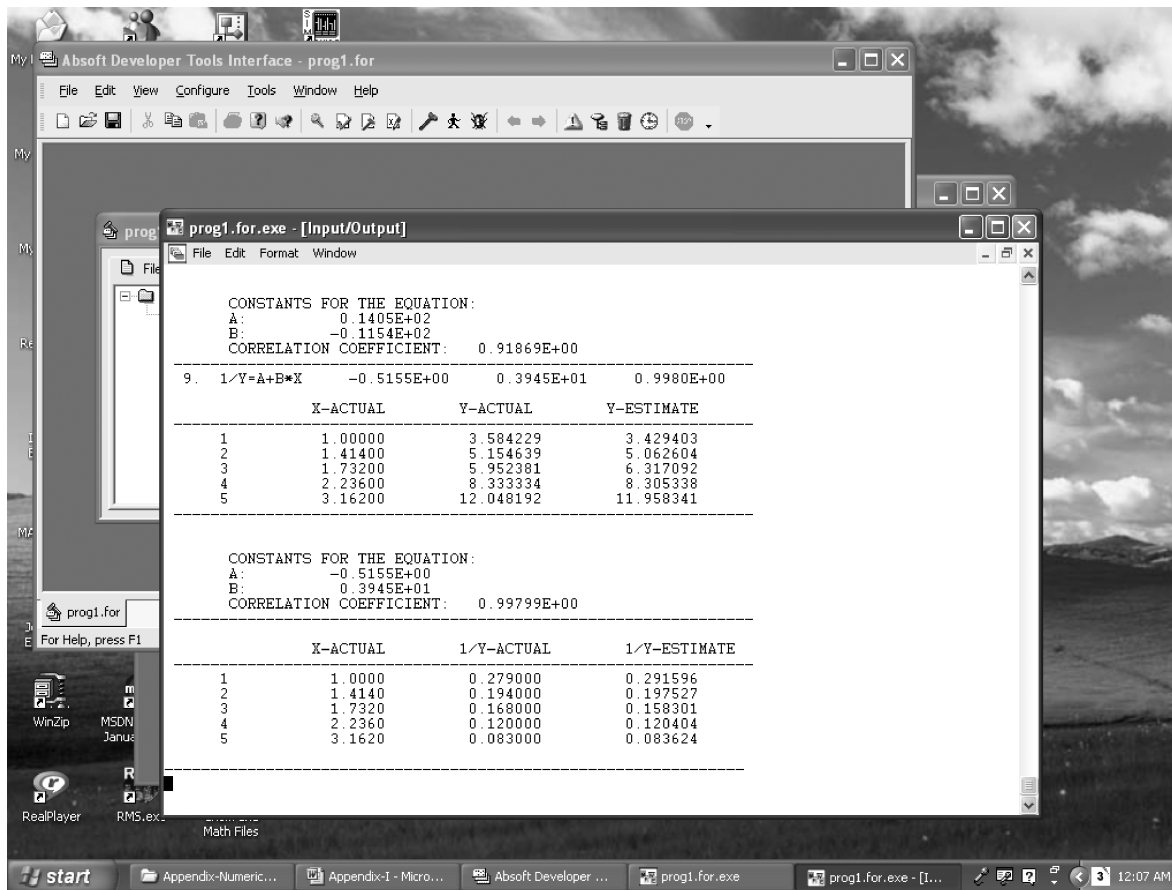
Absoft Developer Tools Interface - prog1.for

File Edit View Configure Tools Window Help

prog1.for.exe - [Input/Output]

File Edit Format Window

CONSTANTS FOR THE EQUATION:
A: 0.1405E+02
B: -0.1154E+02
CORRELATION COEFFICIENT: 0.91869E+00

9. 1/Y=A+B*X -0.5155E+00 0.3945E+01 0.9980E+00

| | X-ACTUAL | Y-ACTUAL | Y-ESTIMATE |
|---|---|---|---|
| 1 | 1.00000 | 3.584229 | 3.429403 |
| 2 | 1.41400 | 5.154639 | 5.062604 |
| 3 | 1.73200 | 5.952381 | 6.317092 |
| 4 | 2.23600 | 8.333334 | 8.305338 |
| 5 | 3.16200 | 12.048192 | 11.958341 |

CONSTANTS FOR THE EQUATION:
A: -0.5155E+00
B: 0.3945E+01
CORRELATION COEFFICIENT: 0.99799E+00

| | X-ACTUAL | 1/Y-ACTUAL | 1/Y-ESTIMATE |
|---|---|---|---|
| 1 | 1.0000 | 0.279000 | 0.291596 |
| 2 | 1.4140 | 0.194000 | 0.197527 |
| 3 | 1.7320 | 0.168000 | 0.158301 |
| 4 | 2.2360 | 0.120000 | 0.120404 |
| 5 | 3.1620 | 0.083000 | 0.083624 |

prog1.for
For Help, press F1

WinZip
MSDN Janua
RealPlayer
RMS.ex
Math Files

start
Appendix-Numeric...
Appendix-I - Micro...
Absoft Developer ...
prog1.for.exe
prog1.for.exe - [I...
12:07 AM